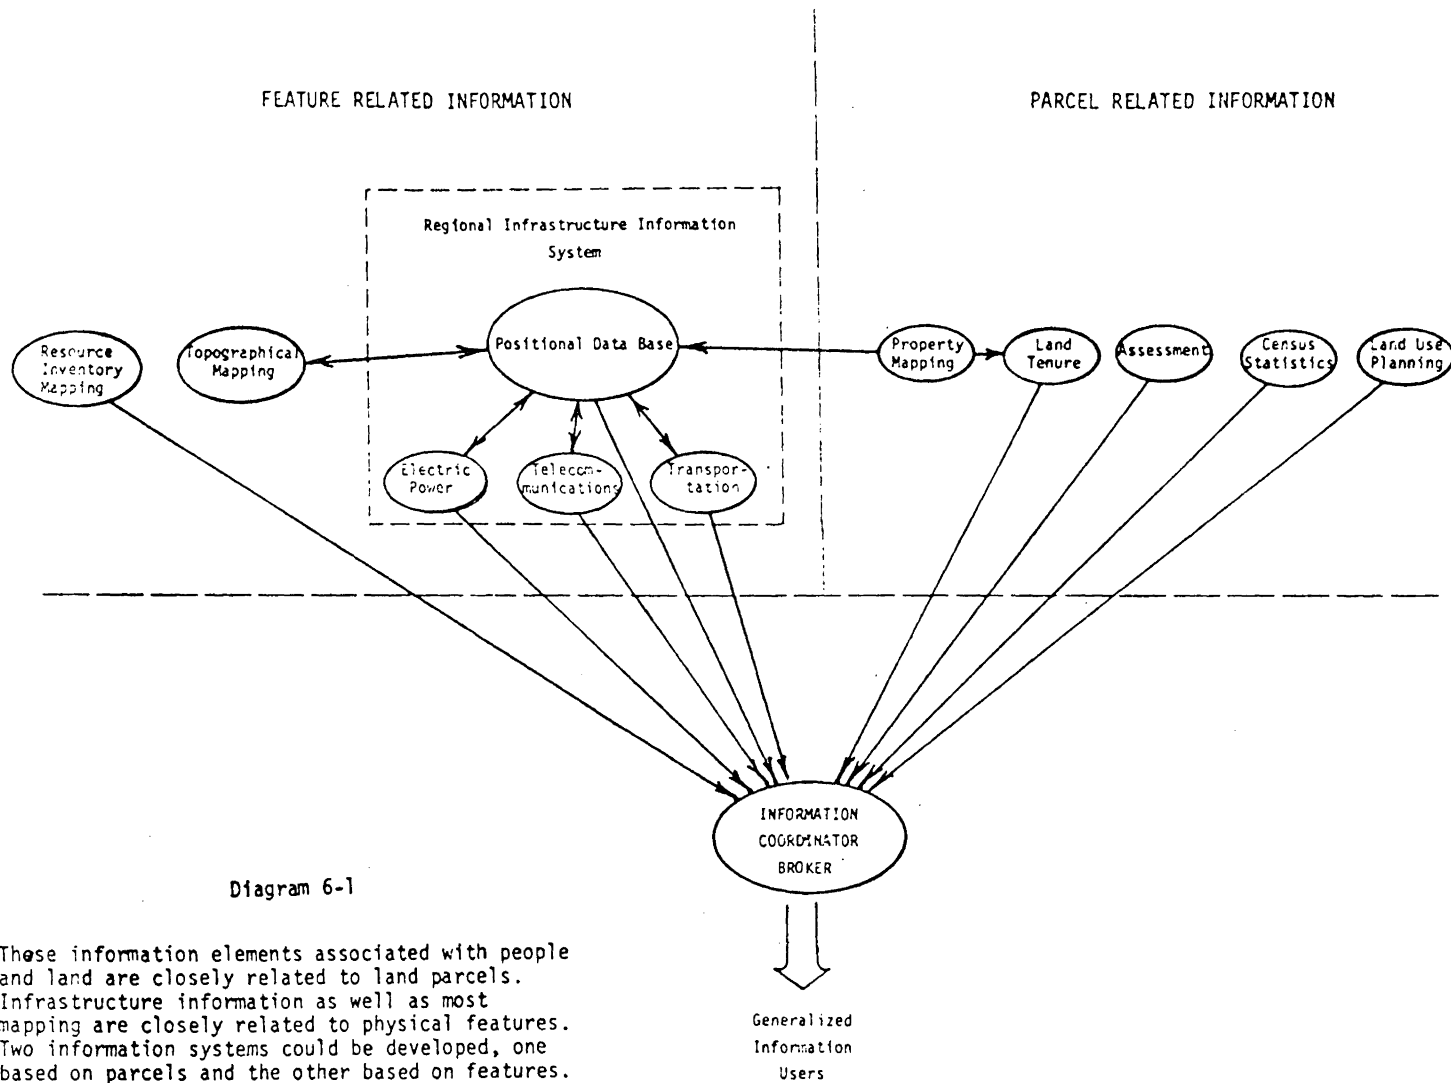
FEATURE RELATED INFORMATION

PARCEL RELATED INFORMATION

Regional Infrastructure Information System

Positional Data Base

Resource Inventory Mapping

Topographical Mapping

Property Mapping

Land Tenure

Assessment

Census Statistics

Land Use Planning

Electric Power

Telecommunications

Transportation

INFORMATION COORDINATOR BROKER

Generalized Information Users

Diagram 6-1

These information elements associated with people and land are closely related to land parcels. Infrastructure information as well as most mapping are closely related to physical features. Two information systems could be developed, one based on parcels and the other based on features.